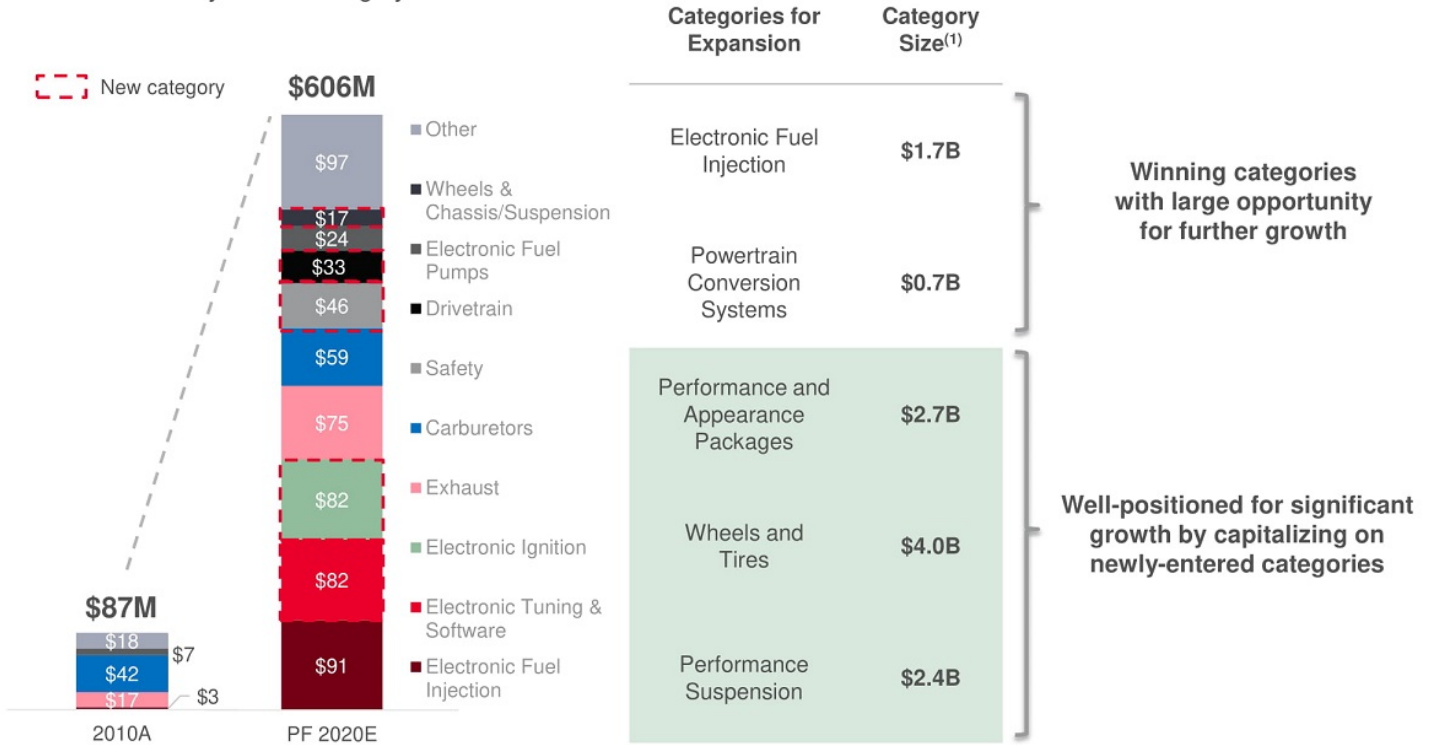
New category

$606M

$97
$17
$24
$33
$46
$59
$75
$82
$82
$91

Other
Wheels & Chassis/Suspension
Electronic Fuel Pumps
Drivetrain
Safety
Carburetors
Exhaust
Electronic Ignition
Electronic Tuning & Software
Electronic Fuel Injection

$87M

$18
$7
$42
$17
$3

2010A
PF 2020E

| Categories for Expansion | Category Size$^{(1)}$ |
|---|---|
| Electronic Fuel Injection | $1.7B |
| Powertrain Conversion Systems | $0.7B |
| Performance and Appearance Packages | $2.7B |
| Wheels and Tires | $4.0B |
| Performance Suspension | $2.4B |

Winning categories with large opportunity for further growth

Well-positioned for significant growth by capitalizing on newly-entered categories